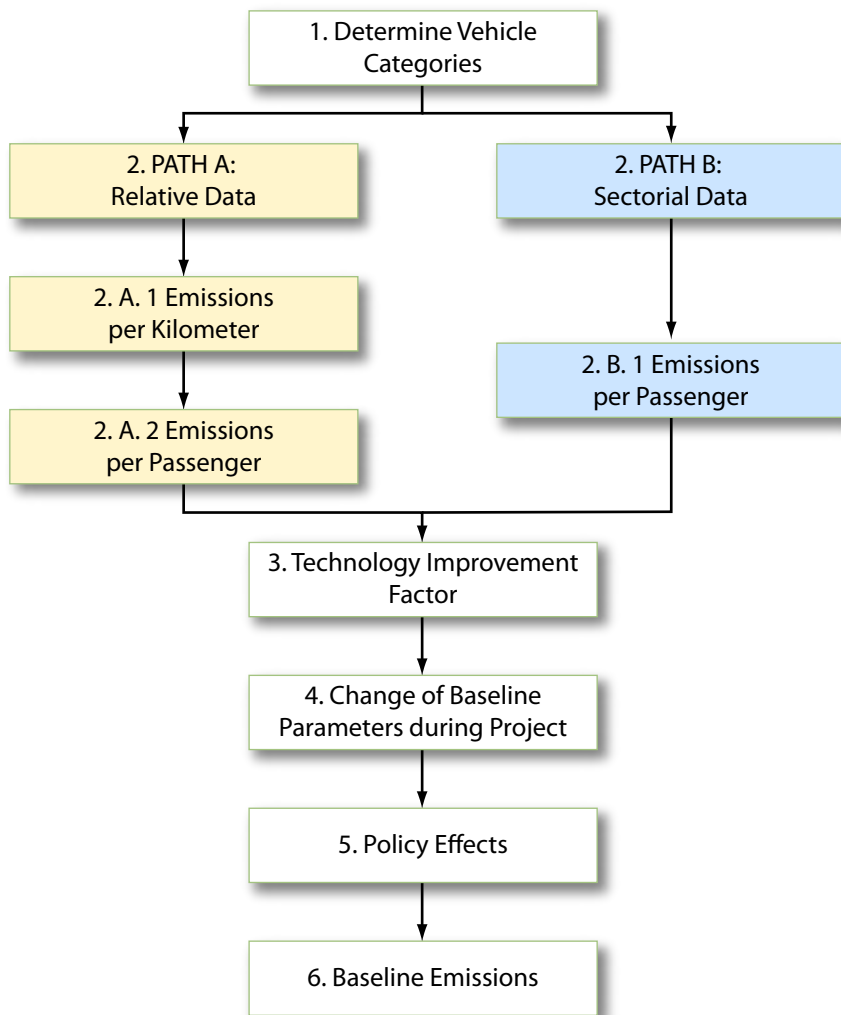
1. Determine Vehicle Categories

2. PATH A: Relative Data

2. A. 1 Emissions per Kilometer

2. A. 2 Emissions per Passenger

2. PATH B: Sectorial Data

2. B. 1 Emissions per Passenger

3. Technology Improvement Factor

4. Change of Baseline Parameters during Project

5. Policy Effects

6. Baseline Emissions